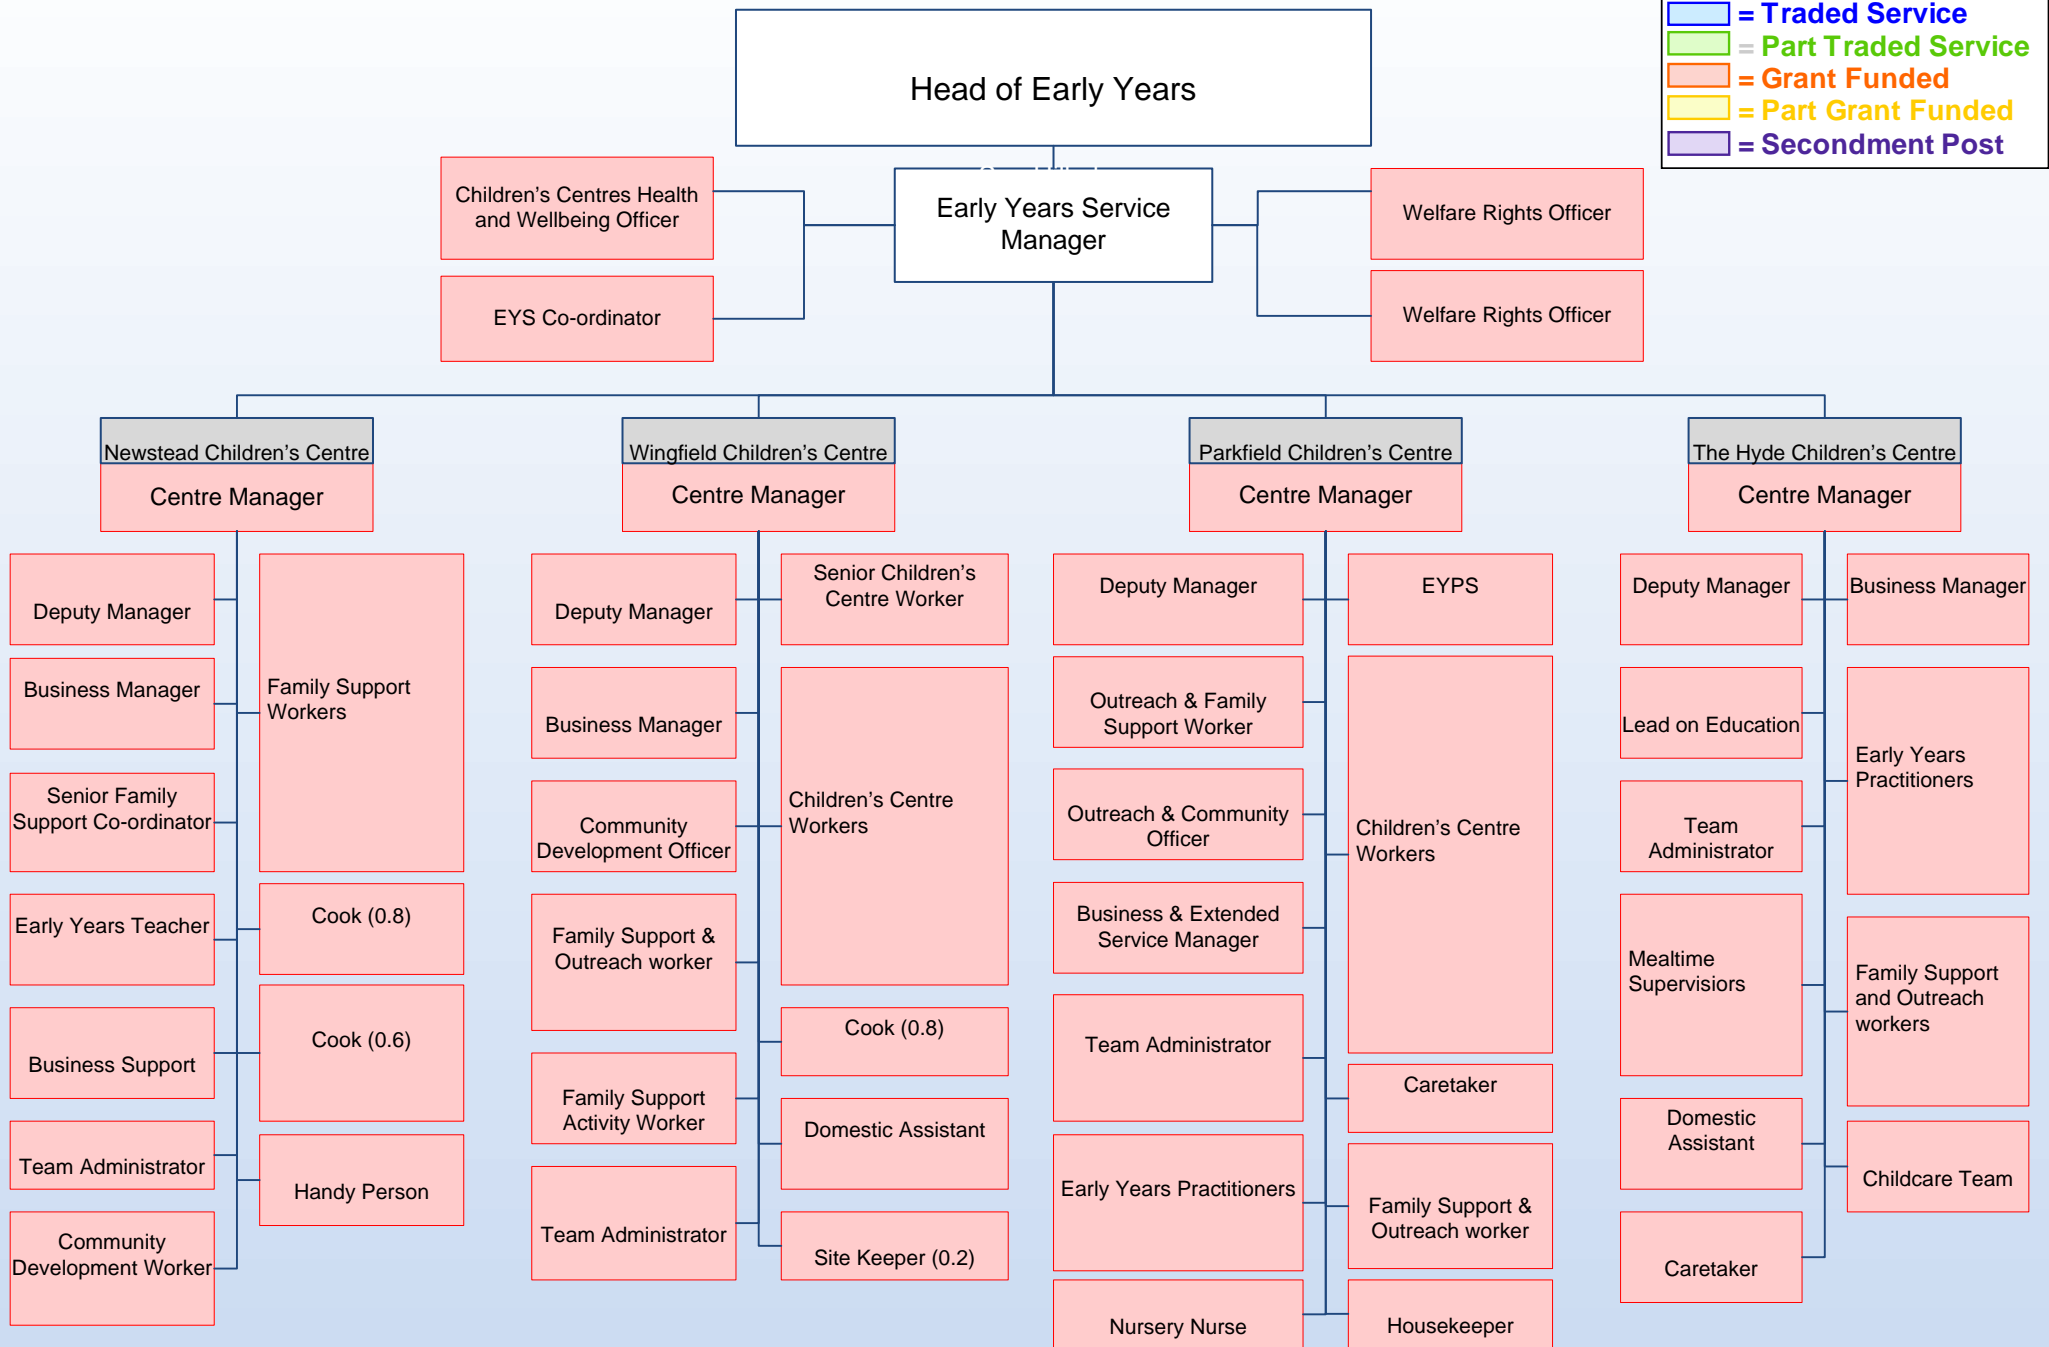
= Traded Service
= Part Traded Service
= Grant Funded
= Part Grant Funded
= Secondment Post

Head of Early Years

Children's Centres Health and Wellbeing Officer

EYS Co-ordinator

Early Years Service Manager

Welfare Rights Officer

Welfare Rights Officer

Newstead Children's Centre
Centre Manager

Deputy Manager
Business Manager
Senior Family Support Co-ordinator
Early Years Teacher
Business Support
Team Administrator
Community Development Worker
Family Support Workers
Cook (0.8)
Cook (0.6)
Handy Person

Wingfield Children's Centre
Centre Manager

Deputy Manager
Business Manager
Community Development Officer
Family Support & Outreach worker
Family Support Activity Worker
Team Administrator
Senior Children's Centre Worker
Children's Centre Workers
Cook (0.8)
Domestic Assistant
Site Keeper (0.2)

Parkfield Children's Centre
Centre Manager

Deputy Manager
Outreach & Family Support Worker
Outreach & Community Officer
Business & Extended Service Manager
Team Administrator
Early Years Practitioners
Nursery Nurse
EYPS
Children's Centre Workers
Caretaker
Family Support & Outreach worker
Housekeeper

The Hyde Children's Centre
Centre Manager

Deputy Manager
Lead on Education
Team Administrator
Mealtime Supervisiors
Domestic Assistant
Caretaker
Business Manager
Early Years Practitioners
Family Support and Outreach workers
Childcare Team